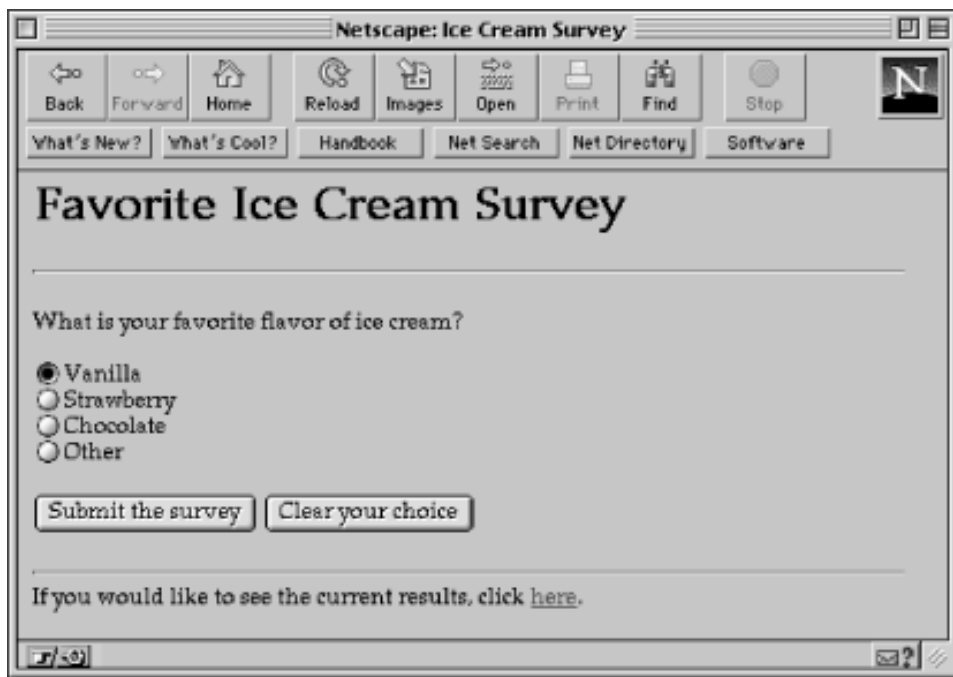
Netscape: Ice Cream Survey

Back Forward Home Reload Images Open Print Find Stop

N

What's New? What's Cool? Handbook Net Search Net Directory Software

Favorite Ice Cream Survey

What is your favorite flavor of ice cream?

Vanilla
Strawberry
Chocolate
Other

Submit the survey Clear your choice

If you would like to see the current results, click here.

?